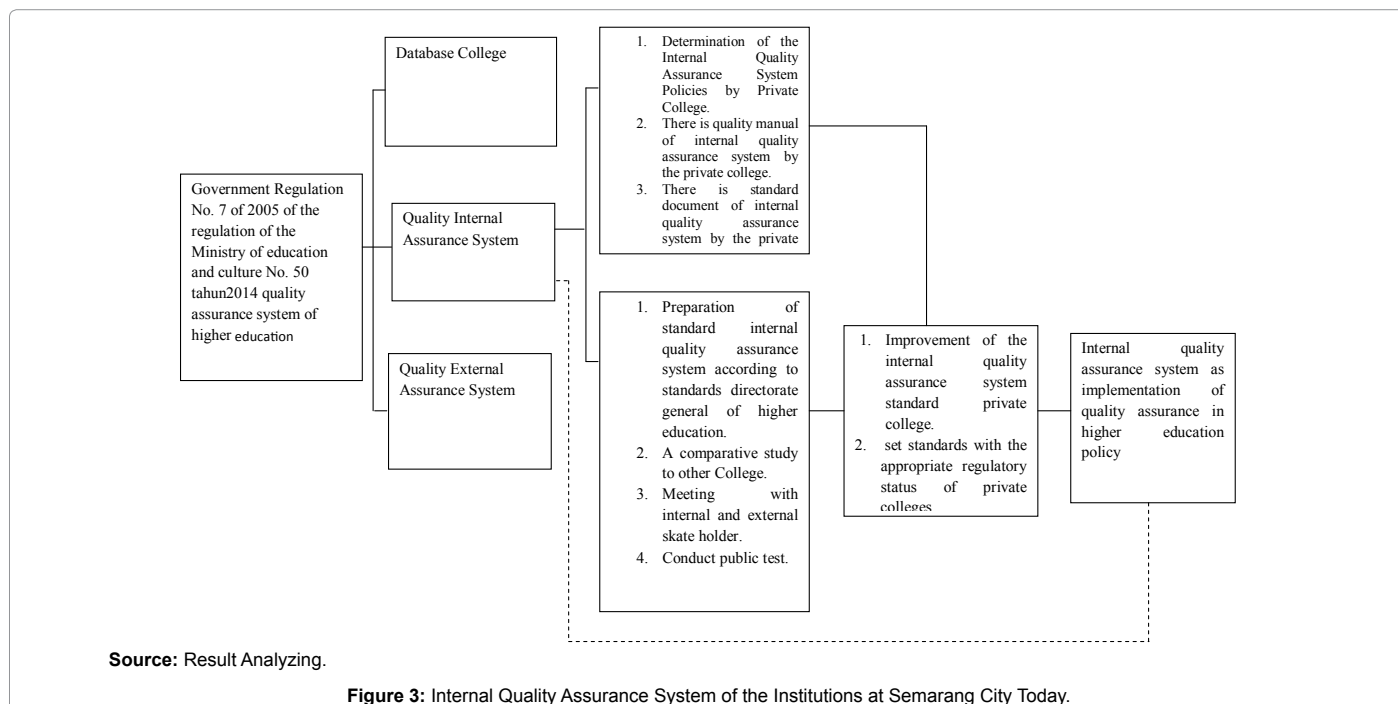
Government Regulation No. 7 of 2005 of the regulation of the Ministry of education and culture No. 50 tahun2014 quality assurance system of higher education

Database College

Quality Internal Assurance System

Quality External Assurance System

1. Determination of the Internal Quality Assurance System Policies by Private College.
2. There is quality manual of internal quality assurance system by the private college.
3. There is standard document of internal quality assurance system by the private

1. Preparation of standard internal quality assurance system according to standards directorate general of higher education.
2. A comparative study to other College.
3. Meeting with internal and external skate holder.
4. Conduct public test.

1. Improvement of the internal quality assurance system standard private college.
2. set standards with the appropriate regulatory status of private colleges

Internal quality assurance system as implementation of quality assurance in higher education policy

**Source:** Result Analyzing.

**Figure 3:** Internal Quality Assurance System of the Institutions at Semarang City Today.